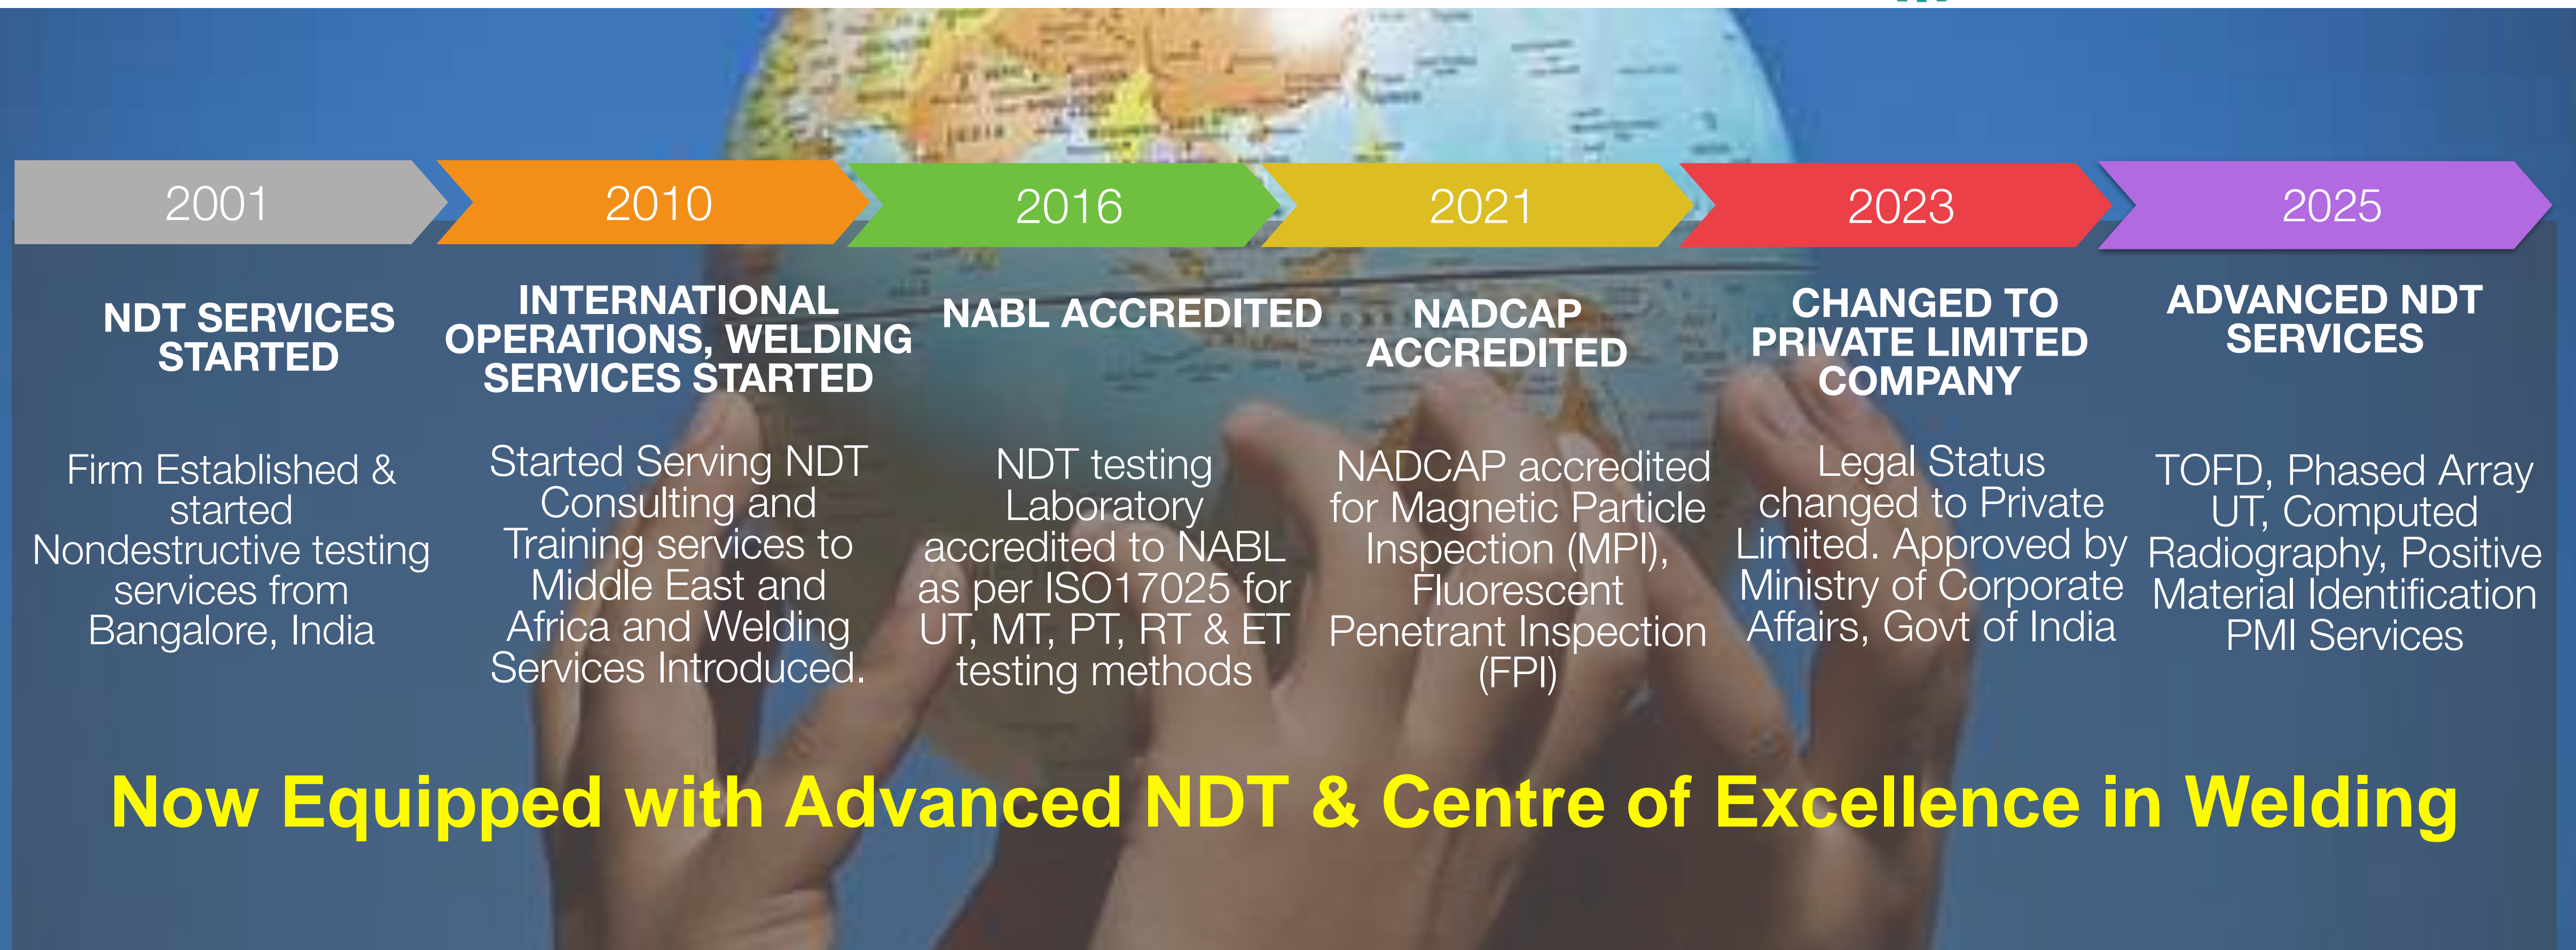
2001

NDT SERVICES STARTED

Firm Established & started Nondestructive testing services from Bangalore, India

2010

INTERNATIONAL OPERATIONS, WELDING SERVICES STARTED

Started Serving NDT Consulting and Training services to Middle East and Africa and Welding Services Introduced.

2016

NABL ACCREDITED

NDT testing Laboratory accredited to NABL as per ISO17025 for UT, MT, PT, RT & ET testing methods

2021

NADCAP ACCREDITED

NADCAP accredited for Magnetic Particle Inspection (MPI), Fluorescent Penetrant Inspection (FPI)

2023

CHANGED TO PRIVATE LIMITED COMPANY

Legal Status changed to Private Limited. Approved by Ministry of Corporate Affairs, Govt of India

2025

ADVANCED NDT SERVICES

TOFD, Phased Array UT, Computed Radiography, Positive Material Identification PMI Services

Now Equipped with Advanced NDT & Centre of Excellence in Welding